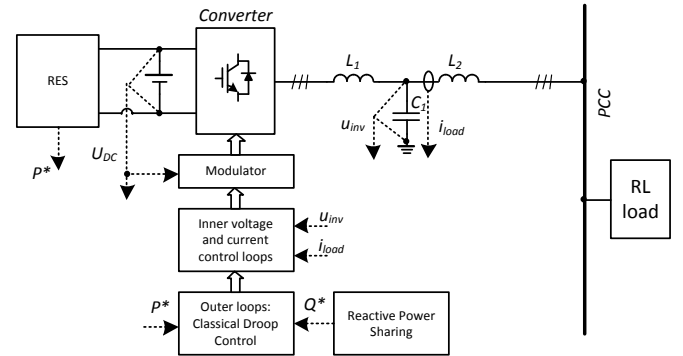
Converter

RES

$L_1$

$L_2$

$C_1$

$u_{inv}$

$i_{load}$

PCC

$P^*$

$U_{DC}$

Modulator

Inner voltage and current control loops

$u_{inv}$

$i_{load}$

RL load

$P^*$

$Q^*$

Outer loops: Classical Droop Control

Reactive Power Sharing